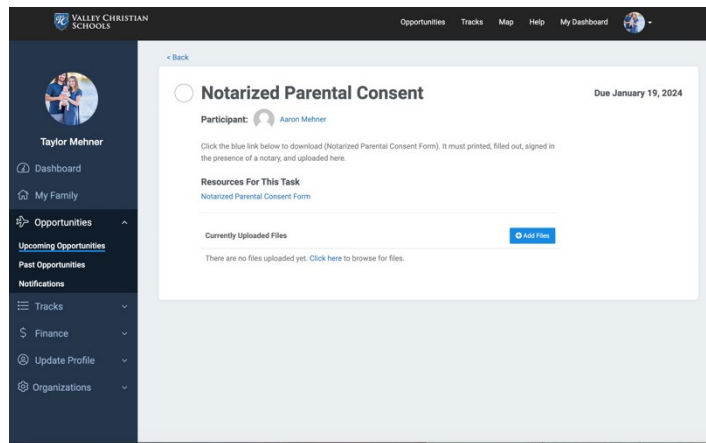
VALLEY CHRISTIAN SCHOOLS

Opportunities Tracks Map Help My Dashboard

Taylor Mehner

Dashboard

My Family

Opportunities

Upcoming Opportunities

Past Opportunities

Notifications

Tracks

Finance

Update Profile

Organizations

< Back

Notarized Parental Consent

Due January 19, 2024

Participant: Aaron Mehner

Click the blue link below to download (Notarized Parental Consent Form). It must printed, filled out, signed in the presence of a notary, and uploaded here.

Resources For This Task

Notarized Parental Consent Form

Currently Uploaded Files

Add Files

There are no files uploaded yet. Click here to browse for files.